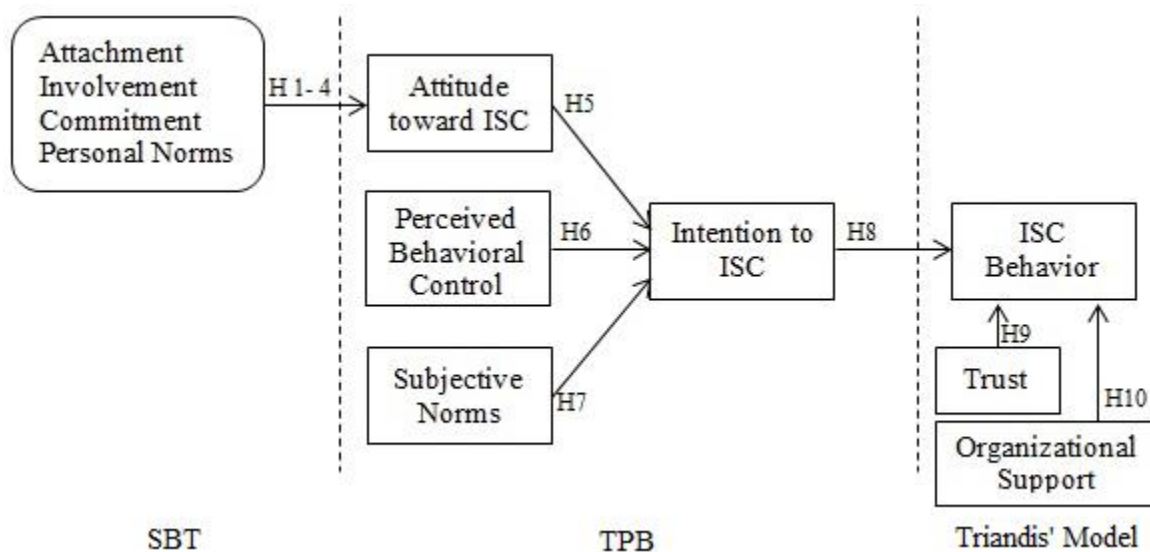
Attachment
Involvement
Commitment
Personal Norms

H 1- 4

Attitude toward ISC

H5

Perceived Behavioral Control

H6

Subjective Norms

H7

Intention to ISC

H8

ISC Behavior

H9

Trust

H10

Organizational Support

SBT

TPB

Triandis' Model